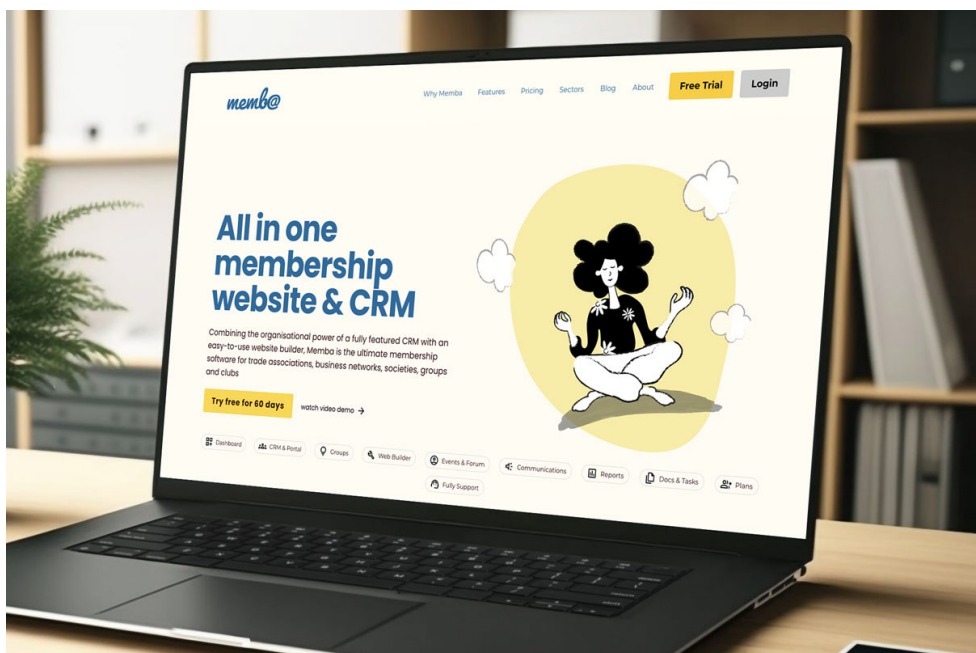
memb@

Why Memba Features Pricing Sectors Blog About Free Trial Login

All in one membership website & CRM

Combining the organisational power of a fully featured CRM with an easy-to-use website builder, Memba is the ultimate membership software for trade associations, business networks, societies, groups and clubs

Try free for 60 days watch video demo

Dashboard CRM & Portal Groups Web Builder Events & Forum Communications Reports Docs & Tasks Plans Fully Support